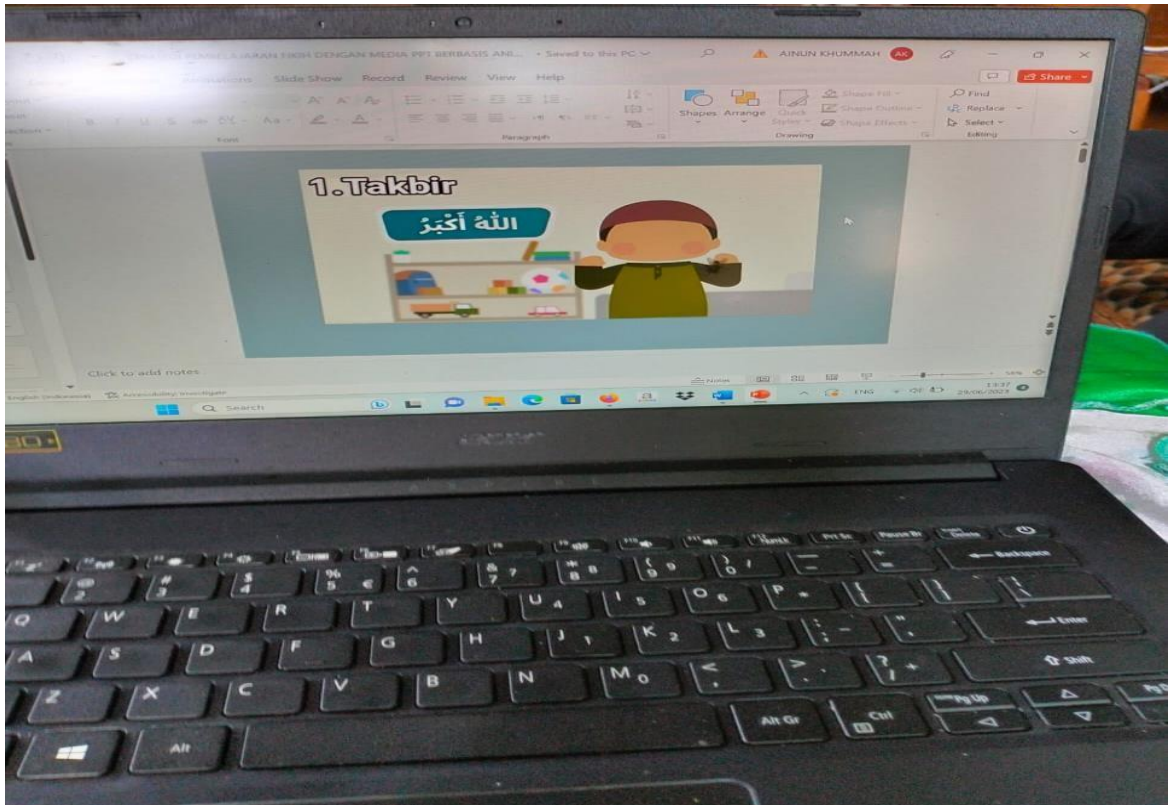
PEMBELAJARAN FIKIH DENGAN MEDIA PPT BERBASIS ANI... • Saved to this PC

AINUN KHUMMAH AK

Animations Slide Show Record Review View Help

Share

Font Paragraph Drawing Editing

Shapes Arrange Quick Styles

Shape Fill Shape Outline Shape Effects

Find Replace Select

1.Takbir

اللهُ أَكْبَرُ

Click to add notes

English (Indonesia) Accessibility: Investigate

Notes

Search

ENG

13:37
23/06/2023

Backspace

Enter

Shift

Alt

Alt Gr

Ctrl

Pg Up